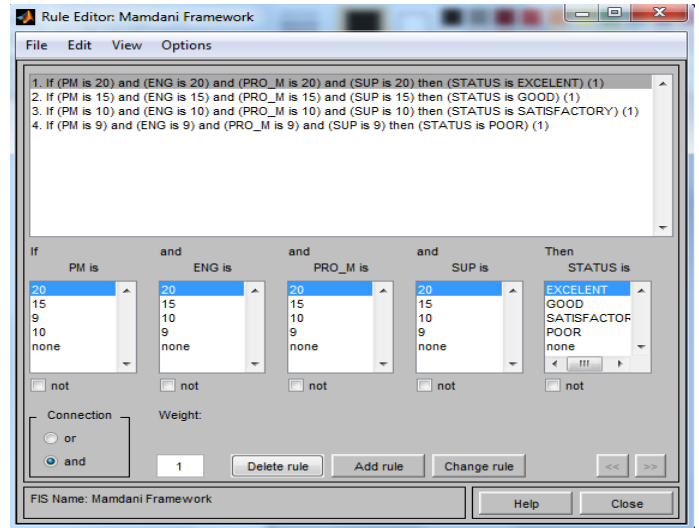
Rule Editor: Mamdani Framework

File Edit View Options

1. If (PM is 20) and (ENG is 20) and (PRO_M is 20) and (SUP is 20) then (STATUS is EXCELENT) (1)
2. If (PM is 15) and (ENG is 15) and (PRO_M is 15) and (SUP is 15) then (STATUS is GOOD) (1)
3. If (PM is 10) and (ENG is 10) and (PRO_M is 10) and (SUP is 10) then (STATUS is SATISFACTORY) (1)
4. If (PM is 9) and (ENG is 9) and (PRO_M is 9) and (SUP is 9) then (STATUS is POOR) (1)

If PM is
20
15
9
10
none

and ENG is
20
15
10
9
none

and PRO_M is
20
15
10
9
none

and SUP is
20
15
10
9
none

Then STATUS is
EXCELENT
GOOD
SATISFACTOR
POOR
none

not not not not not

Connection
or
and

Weight:
1

Delete rule Add rule Change rule << >>

FIS Name: Mamdani Framework

Help Close